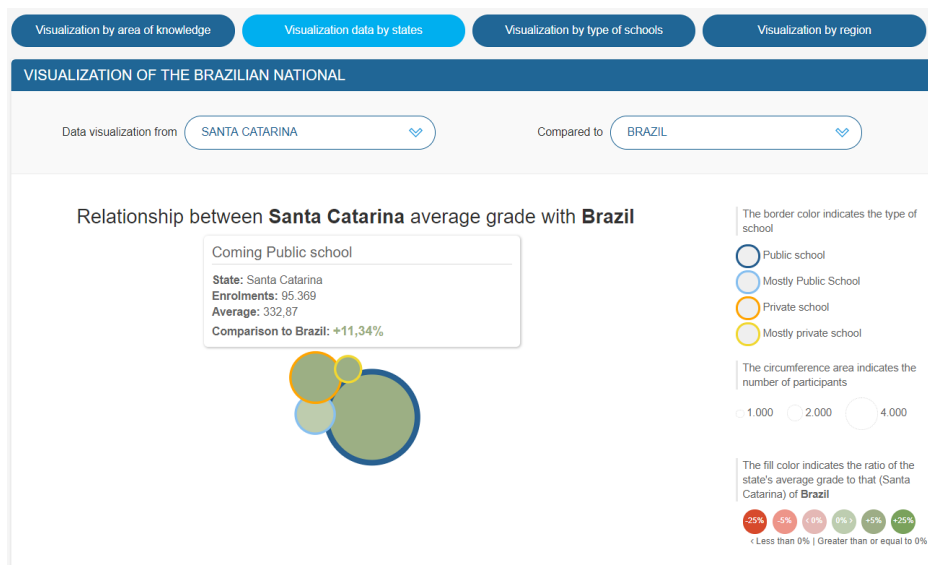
Visualization by area of knowledge | Visualization data by states | Visualization by type of schools | Visualization by region

VISUALIZATION OF THE BRAZILIAN NATIONAL

Data visualization from SANTA CATARINA

Compared to BRAZIL

Relationship between **Santa Catarina** average grade with **Brazil**

Coming Public school

**State:** Santa Catarina
**Enrolments:** 95.369
**Average:** 332,87
**Comparison to Brazil:** +11,34%

The border color indicates the type of school

Public school

Mostly Public School

Private school

Mostly private school

The circumference area indicates the number of participants

1.000 2.000 4.000

The fill color indicates the ratio of the state's average grade to that (Santa Catarina) of **Brazil**

-25% -5% < 0% 0% > +5% +25%

‹ Less than 0% | Greater than or equal to 0%